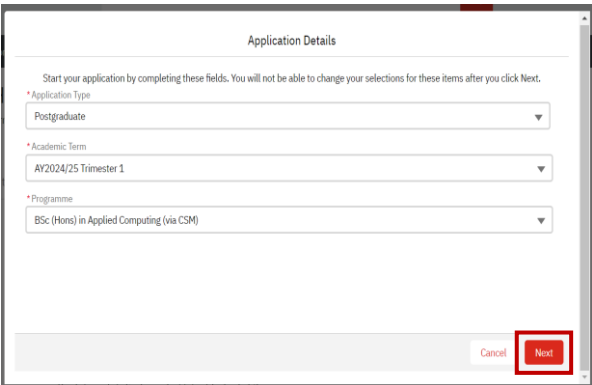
Application Details

Start your application by completing these fields. You will not be able to change your selections for these items after you click Next.

*Application Type

Postgraduate

*Academic Term

AY2024/25 Trimester 1

*Programme

BSc (Hons) in Applied Computing (via CSM)

Cancel

Next